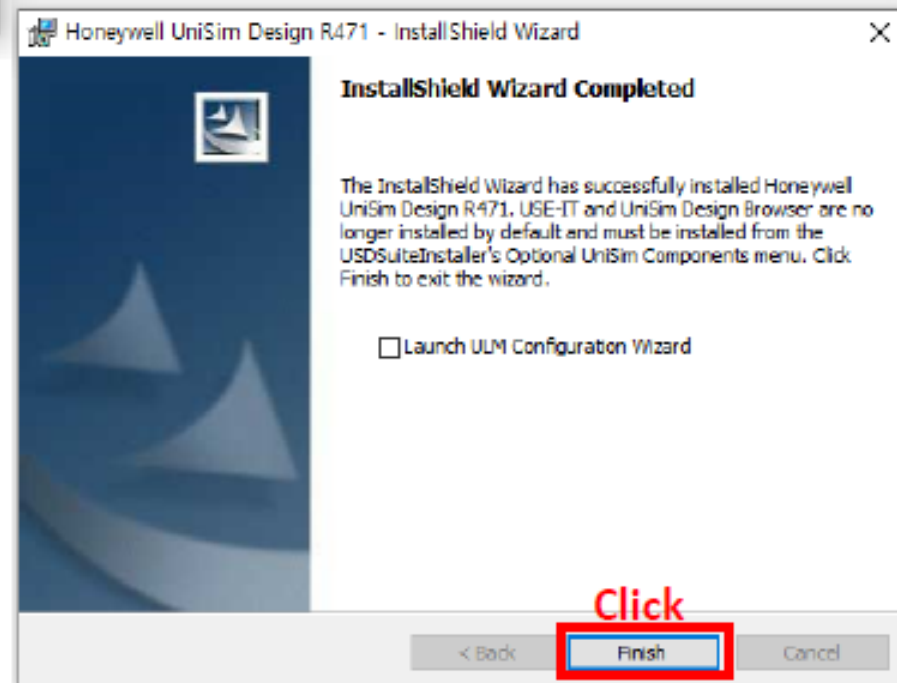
Honeywell UniSim Design R471 - InstallShield Wizard

×

InstallShield Wizard Completed

The InstallShield Wizard has successfully installed Honeywell UniSim Design R471. USE-IT and UniSim Design Browser are no longer installed by default and must be installed from the USDSuiteInstaller's Optional UniSim Components menu. Click Finish to exit the wizard.

Launch ULM Configuration Wizard

Click

< Back

Finish

Cancel